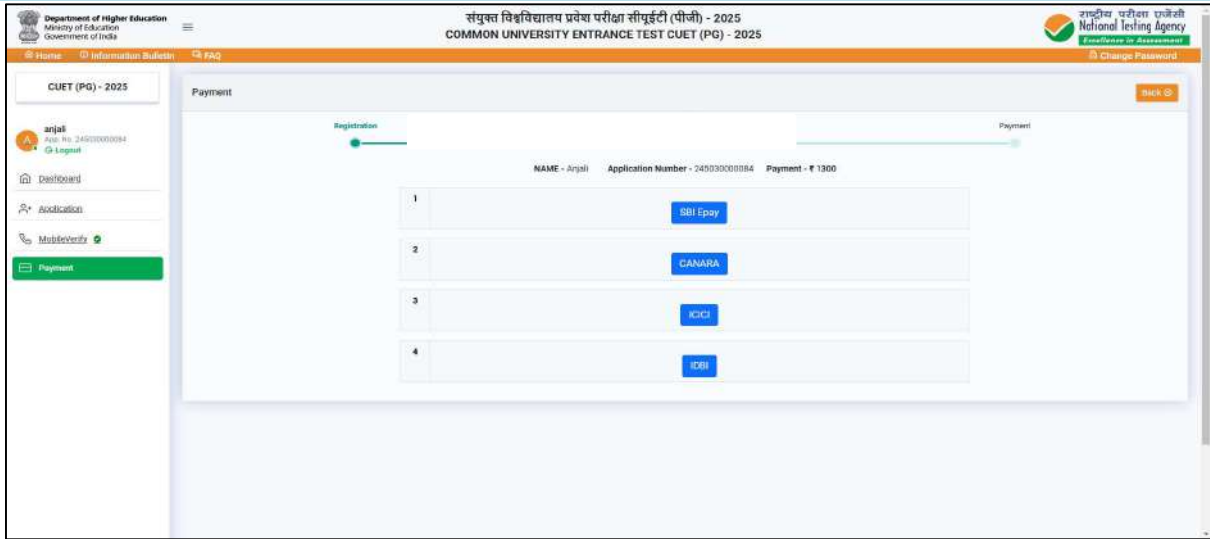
Department of Higher Education
Ministry of Education
Government of India

संयुक्त विश्वविद्यालय प्रवेश परीक्षा सीयूईटी (पीजी) - 2025
COMMON UNIVERSITY ENTRANCE TEST CUET (PG) - 2025

राष्ट्रीय परीक्षा एजेंसी
National Testing Agency
Excellence in Assessment

Home Information Bulletin FAQ
Change Password

CUET (PG) - 2025

anjali
App. No. 245030000084
Logout

Dashboard
Application
MobileVerify
Payment

Payment
Back

Registration
Payment

NAME - Anjali Application Number - 245030000084 Payment - ₹ 1300

| 1 | SBI Epay |
|---|---|
| 2 | CANARA |
| 3 | ICICI |
| 4 | IDBI |